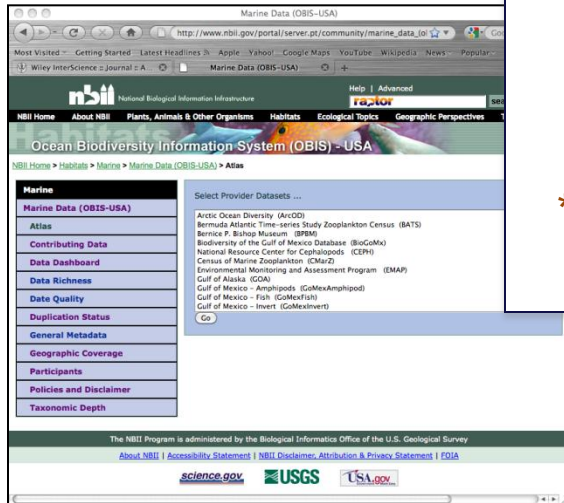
Marine Data (OBIS-USA)

http://www.nbii.gov/portal/server.pt/community/marine_data_(o

Most Visited Getting Started Latest Headlines Apple Yahoo! Google Maps YouTube Wikipedia News Popular

Wiley InterScience : Journal : A Marine Data (OBIS-USA)

nbii National Biological Information Infrastructure

Help | Advanced

raptor

NBII Home About NBII Plants, Animals & Other Organisms Habitats Ecological Topics Geographic Perspectives

Habitats

Ocean Biodiversity Information System (OBIS) - USA

NBII Home > Habitats > Marine > Marine Data (OBIS-USA) > Atlas

Marine

Marine Data (OBIS-USA)

Atlas

Contributing Data

Data Dashboard

Data Richness

Date Quality

Duplication Status

General Metadata

Geographic Coverage

Participants

Policies and Disclaimer

Taxonomic Depth

Select Provider Datasets ...

Arctic Ocean Diversity (ArcOD)
Bermuda Atlantic Time-series Study Zooplankton Census (BATS)
Bernice P. Bishop Museum (BPBM)
Biodiversity of the Gulf of Mexico Database (BioGoMx)
National Resource Center for Cephalopods (CEPH)
Census of Marine Zooplankton (CMarZ)
Environmental Monitoring and Assessment Program (EMAP)
Gulf of Alaska (GOA)
Gulf of Mexico - Amphipods (GoMexAmphipod)
Gulf of Mexico - Fish (GoMexFish)
Gulf of Mexico - Invert (GoMexInvert)

Go

The NBII Program is administered by the Biological Informatics Office of the U.S. Geological Survey

About NBII | Accessibility Statement | NBII Disclaimer, Attribution & Privacy Statement | FOIA

science.gov USGS USA.gov